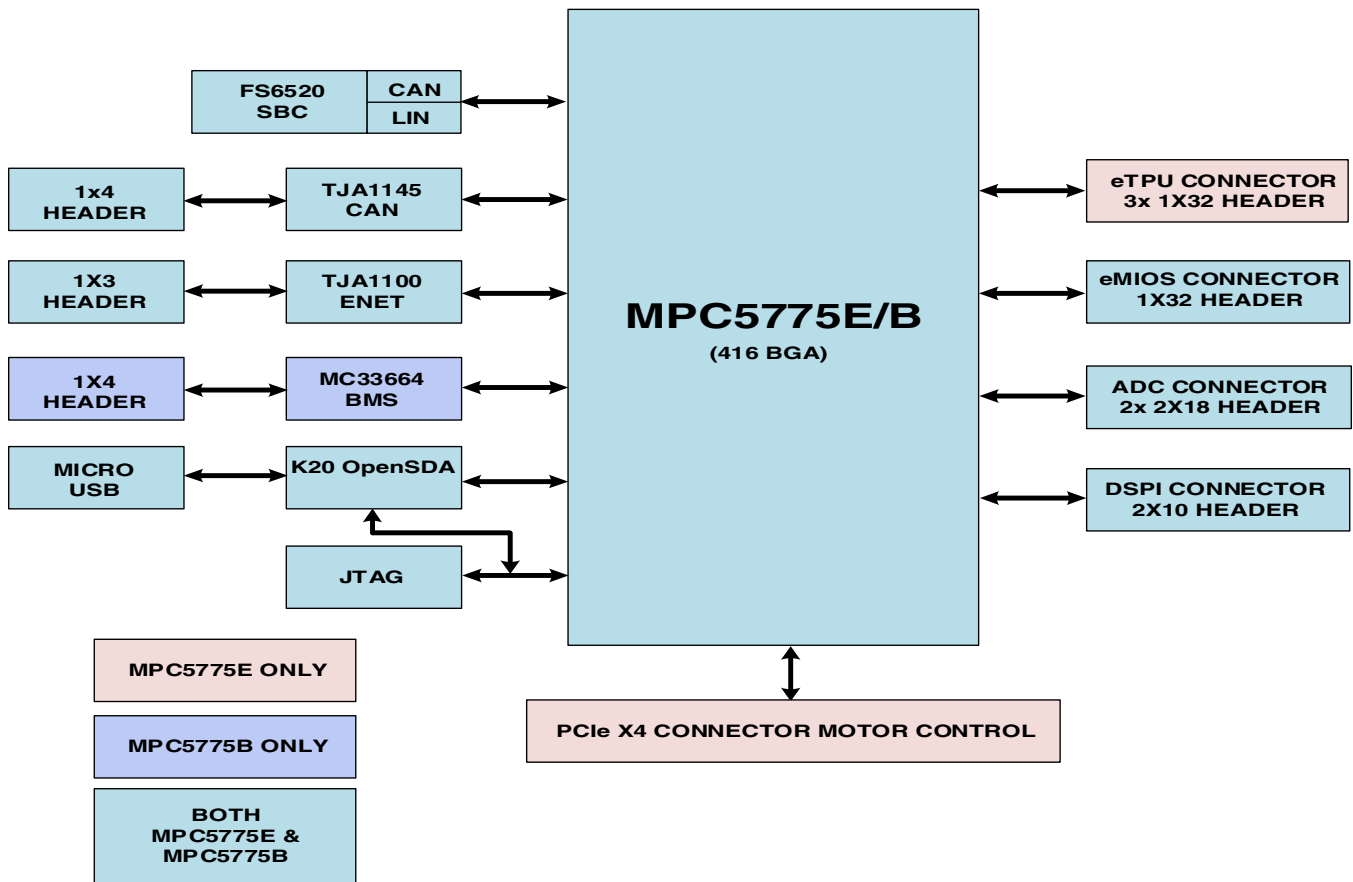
FS6520 SBC

CAN

LIN

1x4 HEADER

TJA1145 CAN

1X3 HEADER

TJA1100 ENET

1X4 HEADER

MC33664 BMS

MICRO USB

K20 OpenSDA

JTAG

MPC5775E/B
(416 BGA)

eTPU CONNECTOR 3x 1X32 HEADER

eMIOS CONNECTOR 1X32 HEADER

ADC CONNECTOR 2x 2X18 HEADER

DSPI CONNECTOR 2X10 HEADER

PCIe X4 CONNECTOR MOTOR CONTROL

MPC5775E ONLY

MPC5775B ONLY

BOTH MPC5775E & MPC5775B